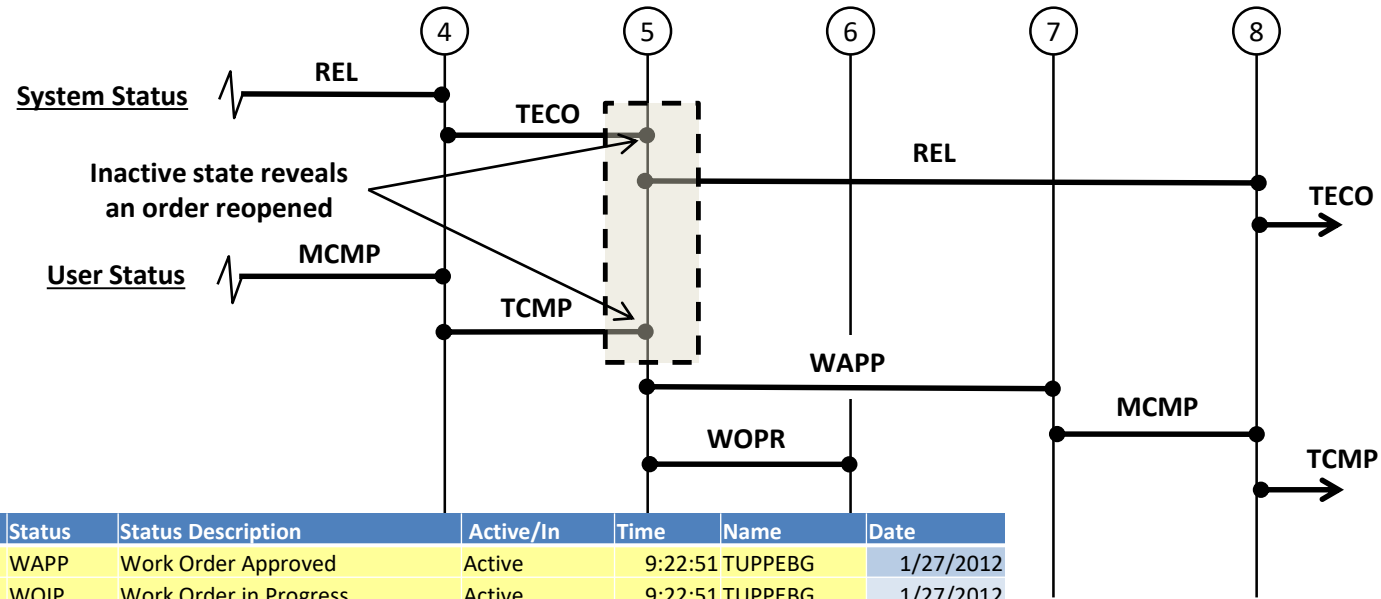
4
5
6
7
8

System Status
REL
TECO
REL
TECO

Inactive state reveals an order reopened

User Status
MCMP
TCMP
WAPP
MCMP
WOPR
TCMP

| Status | Status Description | Active/In | Time | Name | Date |
|---|---|---|---|---|---|
| WAPP | Work Order Approved | Active | 9:22:51 | TUPPEBG | 1/27/2012 |
| WOIP | Work Order in Progress | Active | 9:22:51 | TUPPEBG | 1/27/2012 |